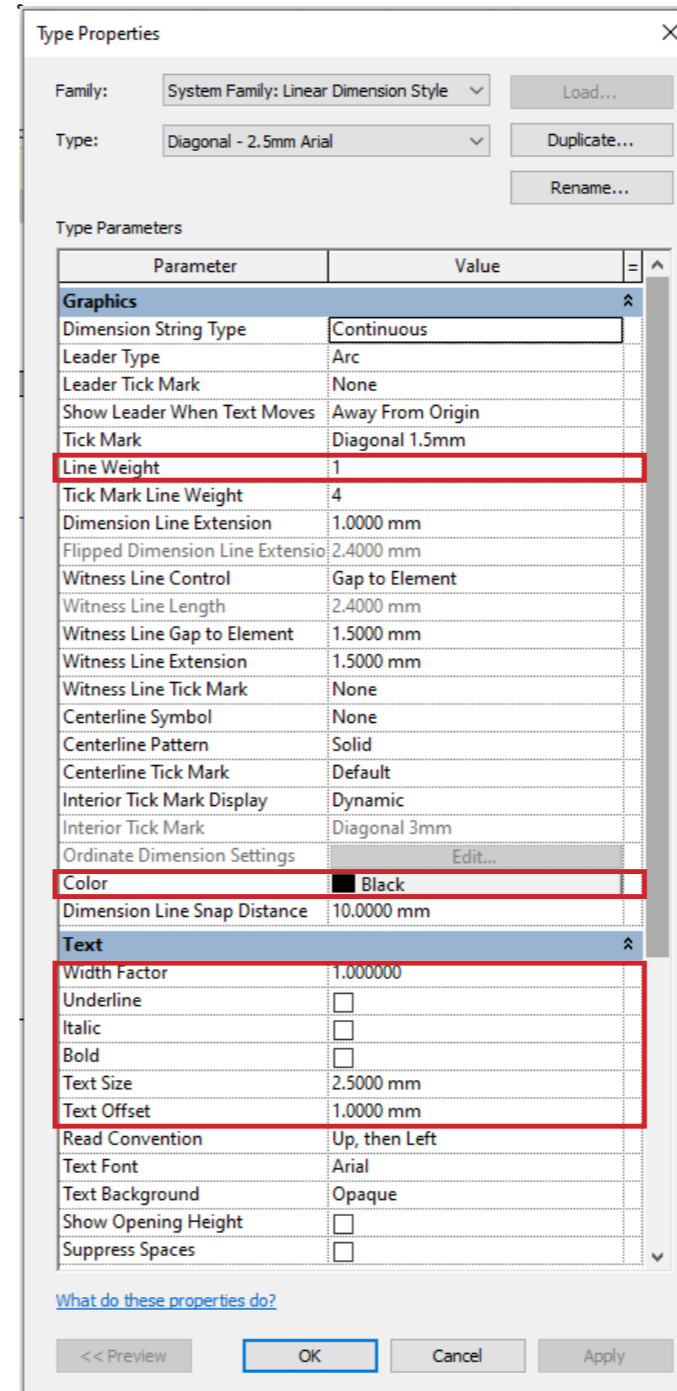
Type Properties

Family: System Family: Linear Dimension Style
Load...

Type: Diagonal - 2.5mm Arial
Duplicate...

Rename...

Type Parameters

| Parameter | Value |
|---|---|
| **Graphics** | |
| Dimension String Type | Continuous |
| Leader Type | Arc |
| Leader Tick Mark | None |
| Show Leader When Text Moves | Away From Origin |
| Tick Mark | Diagonal 1.5mm |
| Line Weight | 1 |
| Tick Mark Line Weight | 4 |
| Dimension Line Extension | 1.0000 mm |
| Flipped Dimension Line Extensio | 2.4000 mm |
| Witness Line Control | Gap to Element |
| Witness Line Length | 2.4000 mm |
| Witness Line Gap to Element | 1.5000 mm |
| Witness Line Extension | 1.5000 mm |
| Witness Line Tick Mark | None |
| Centerline Symbol | None |
| Centerline Pattern | Solid |
| Centerline Tick Mark | Default |
| Interior Tick Mark Display | Dynamic |
| Interior Tick Mark | Diagonal 3mm |
| Ordinate Dimension Settings | Edit... |
| Color | Black |
| Dimension Line Snap Distance | 10.0000 mm |
| **Text** | |
| Width Factor | 1.000000 |
| Underline | ☐ |
| Italic | ☐ |
| Bold | ☐ |
| Text Size | 2.5000 mm |
| Text Offset | 1.0000 mm |
| Read Convention | Up, then Left |
| Text Font | Arial |
| Text Background | Opaque |
| Show Opening Height | ☐ |
| Suppress Spaces | ☐ |

What do these properties do?

<< Preview
OK
Cancel
Apply